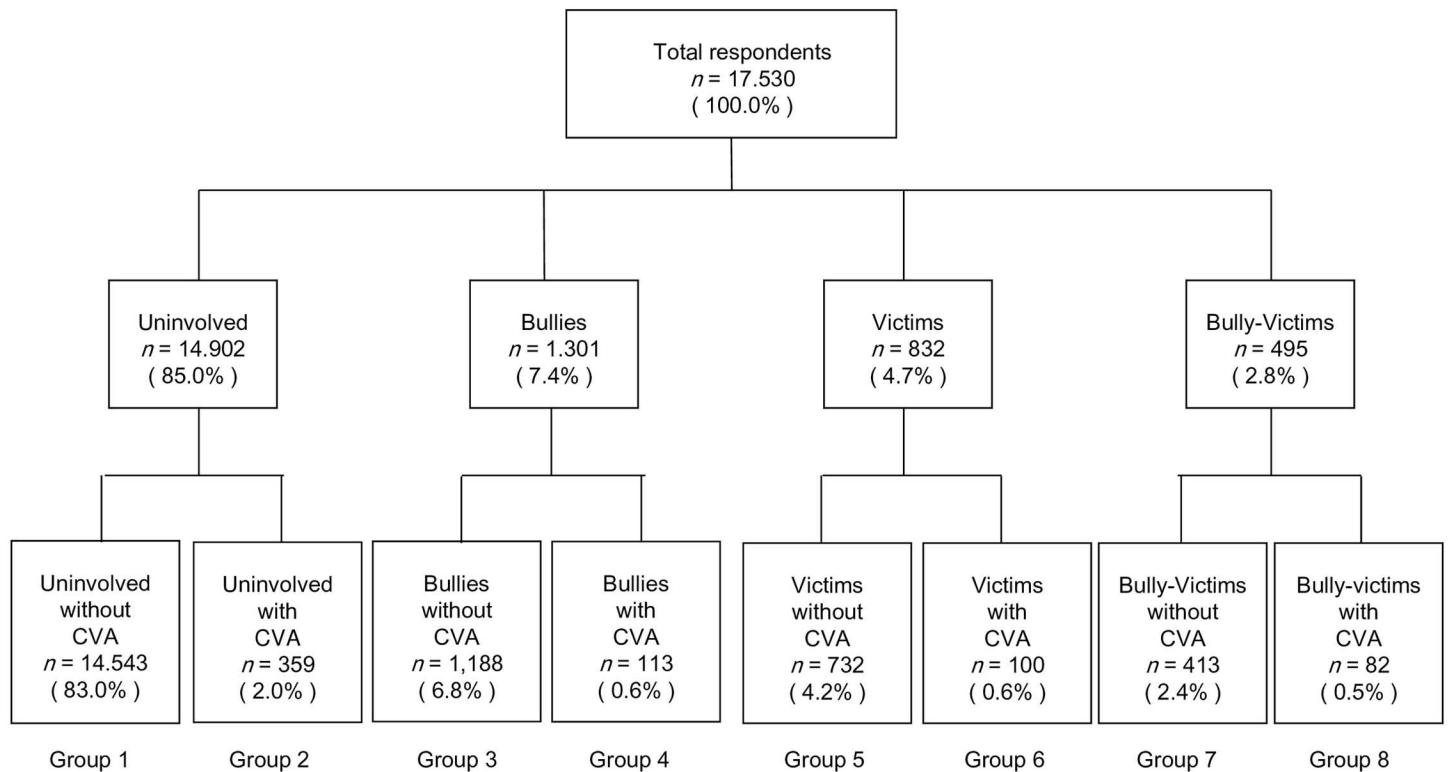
Total respondents
$n$ = 17.530
( 100.0% )

Uninvolved
$n$ = 14.902
( 85.0% )

Bullies
$n$ = 1.301
( 7.4% )

Victims
$n$ = 832
( 4.7% )

Bully-Victims
$n$ = 495
( 2.8% )

Uninvolved without CVA
$n$ = 14.543
( 83.0% )

Uninvolved with CVA
$n$ = 359
( 2.0% )

Bullies without CVA
$n$ = 1,188
( 6.8% )

Bullies with CVA
$n$ = 113
( 0.6% )

Victims without CVA
$n$ = 732
( 4.2% )

Victims with CVA
$n$ = 100
( 0.6% )

Bully-Victims without CVA
$n$ = 413
( 2.4% )

Bully-victims with CVA
$n$ = 82
( 0.5% )

Group 1

Group 2

Group 3

Group 4

Group 5

Group 6

Group 7

Group 8